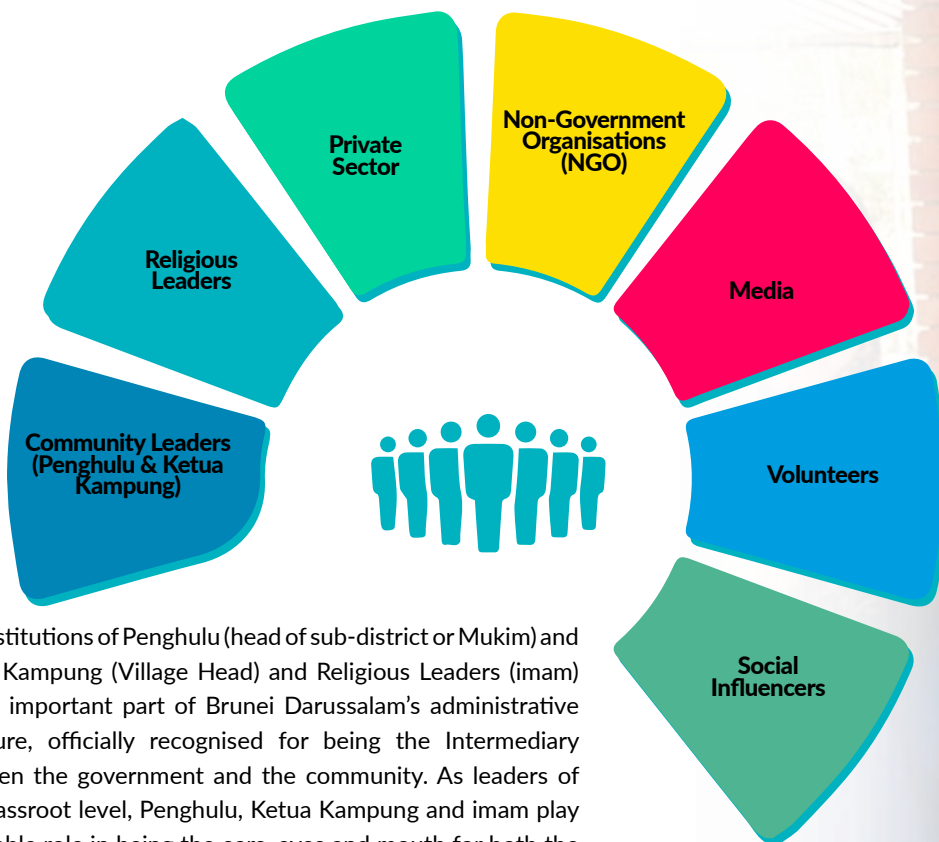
Private Sector

Non-Government Organisations (NGO)

Religious Leaders

Media

Community Leaders (Penghulu & Ketua Kampung)

Volunteers

Social Influencers

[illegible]stitutions of Penghulu (head of sub-district or Mukim) and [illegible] Kampung (Village Head) and Religious Leaders (imam) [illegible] important part of Brunei Darussalam's administrative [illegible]ure, officially recognised for being the Intermediary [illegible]en the government and the community. As leaders of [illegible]assroot level, Penghulu, Ketua Kampung and imam play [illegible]